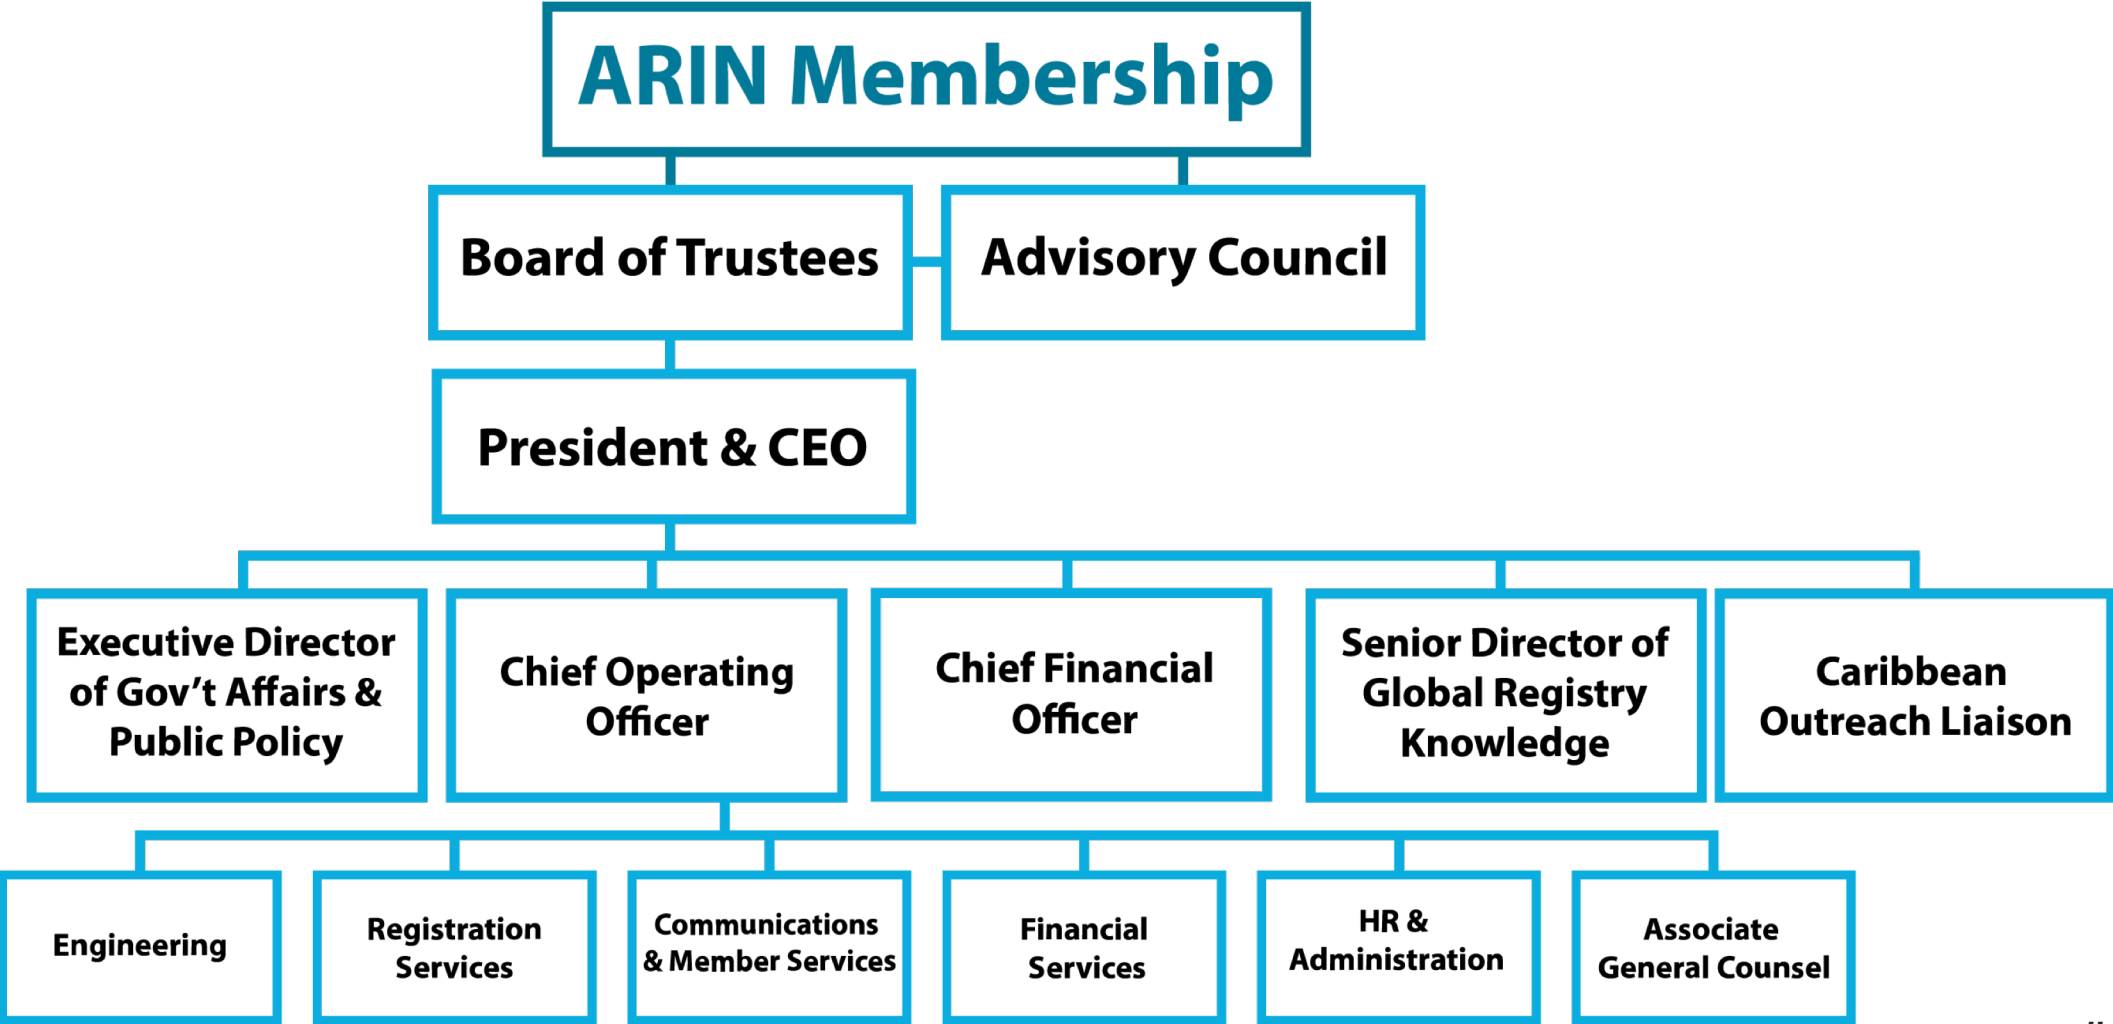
ARIN Membership

Board of Trustees

Advisory Council

President & CEO

Executive Director of Gov't Affairs & Public Policy

Chief Operating Officer

Chief Financial Officer

Senior Director of Global Registry Knowledge

Caribbean Outreach Liaison

Engineering

Registration Services

Communications & Member Services

Financial Services

HR & Administration

Associate General Counsel